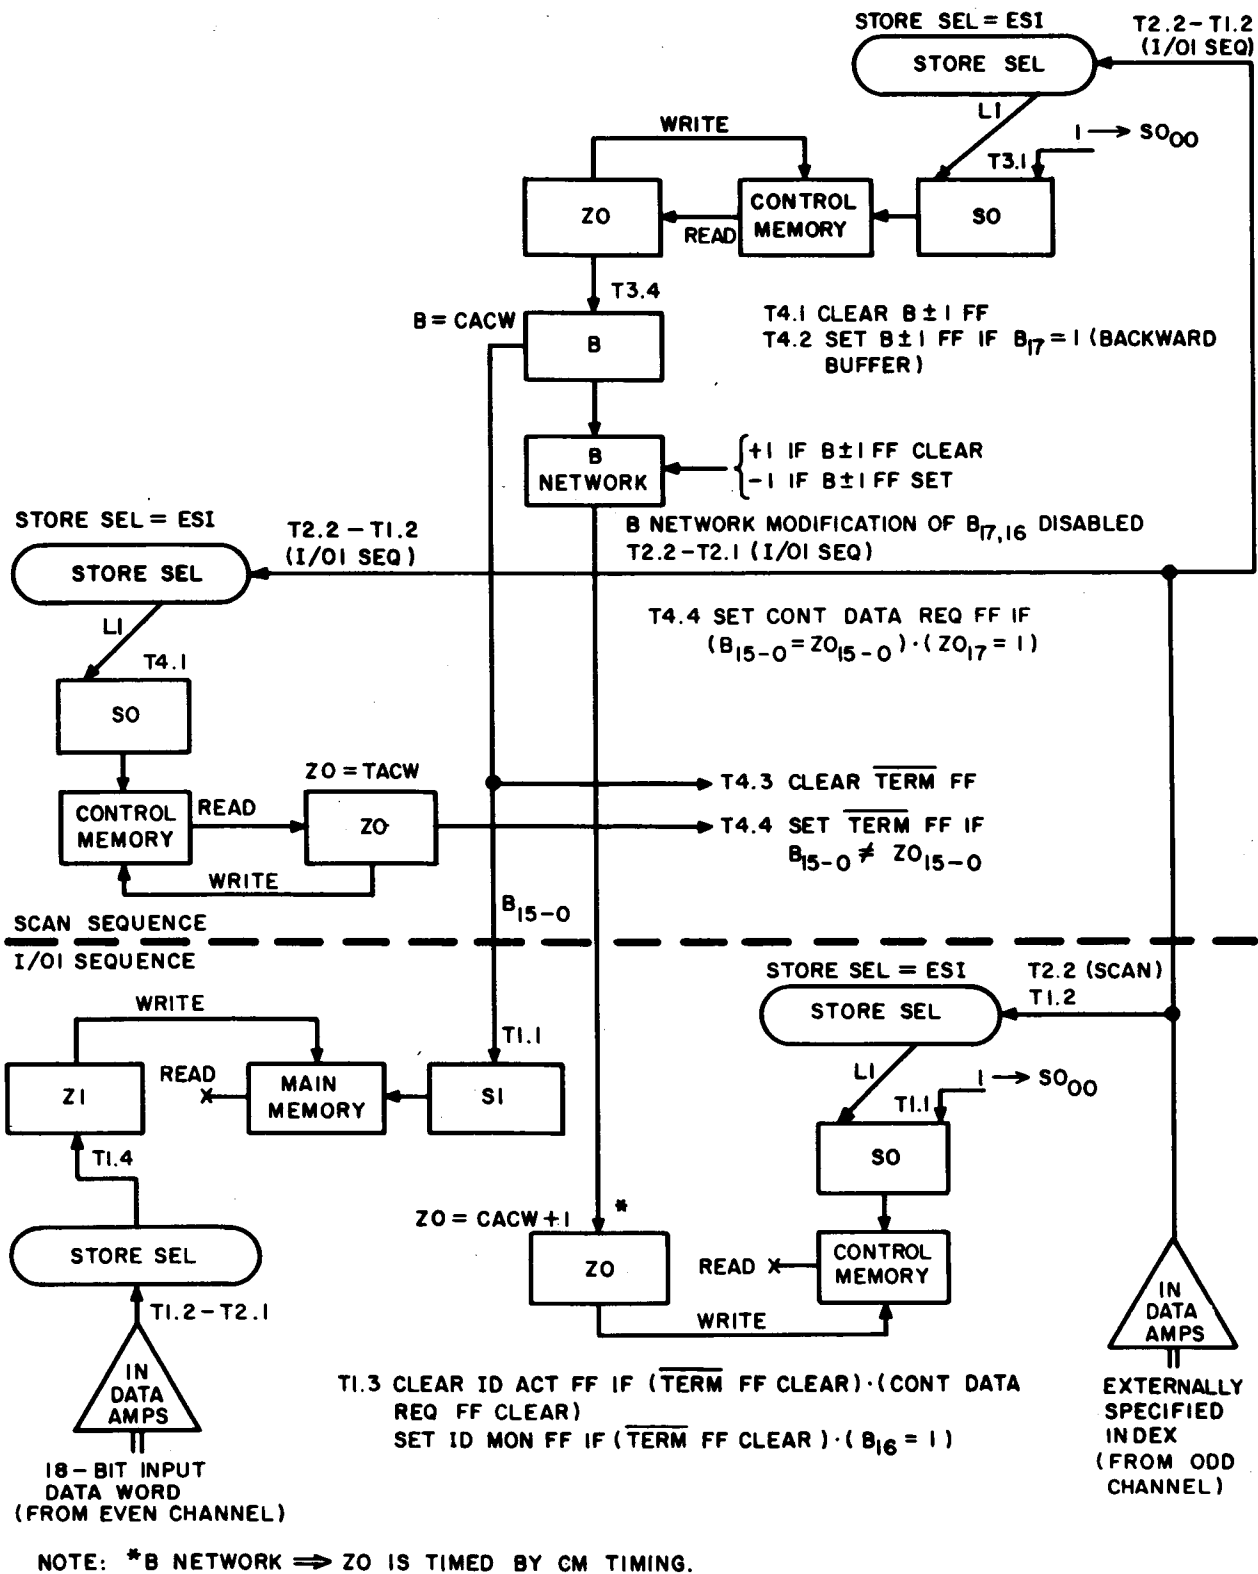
STORE SEL = ESI

T2.2 – T1.2 (I/OI SEQ)

STORE SEL

L1

$1 \rightarrow SO_{00}$

T3.1

WRITE

ZO

CONTROL MEMORY

READ

SO

T3.4

B = CACW

B

T4.1 CLEAR B ± 1 FF
T4.2 SET B ± 1 FF IF $B_{17} = 1$ (BACKWARD BUFFER)

B NETWORK

+1 IF B ± 1 FF CLEAR
–1 IF B ± 1 FF SET

B NETWORK MODIFICATION OF $B_{17,16}$ DISABLED
T2.2 – T2.1 (I/OI SEQ)

STORE SEL = ESI

T2.2 – T1.2 (I/OI SEQ)

STORE SEL

L1

T4.1

SO

T4.4 SET CONT DATA REQ FF IF $(B_{15-0} = ZO_{15-0}) \cdot (ZO_{17} = 1)$

ZO = TACW

CONTROL MEMORY

READ

ZO

WRITE

T4.3 CLEAR $\overline{TERM}$ FF

T4.4 SET $\overline{TERM}$ FF IF $B_{15-0} \neq ZO_{15-0}$

$B_{15-0}$

SCAN SEQUENCE

I/OI SEQUENCE

WRITE

READ

ZI

MAIN MEMORY

T1.1

SI

T1.4

STORE SEL = ESI

T2.2 (SCAN) T1.2

STORE SEL

L1

$1 \rightarrow SO_{00}$

T1.1

SO

STORE SEL

T1.2 – T2.1

IN DATA AMPS

18 – BIT INPUT DATA WORD (FROM EVEN CHANNEL)

ZO = CACW + 1 *

ZO

READ

CONTROL MEMORY

WRITE

IN DATA AMPS

EXTERNALLY SPECIFIED INDEX (FROM ODD CHANNEL)

T1.3 CLEAR ID ACT FF IF ($\overline{TERM}$ FF CLEAR) · (CONT DATA REQ FF CLEAR)
SET ID MON FF IF ($\overline{TERM}$ FF CLEAR) · ($B_{16} = 1$)

NOTE: *B NETWORK ⇒ ZO IS TIMED BY CM TIMING.